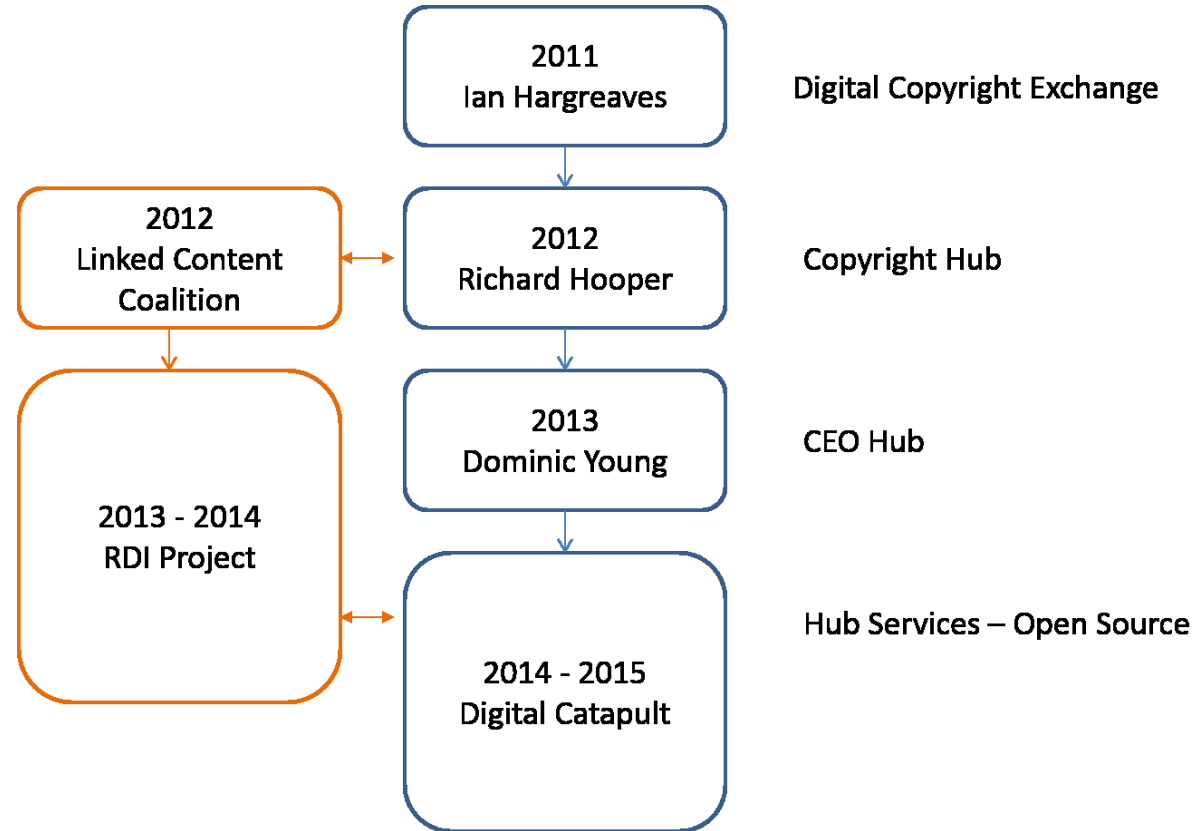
2011
Ian Hargreaves

Digital Copyright Exchange

2012
Linked Content Coalition

2012
Richard Hooper

Copyright Hub

2013
Dominic Young

CEO Hub

2013 - 2014
RDI Project

Hub Services – Open Source

2014 - 2015
Digital Catapult